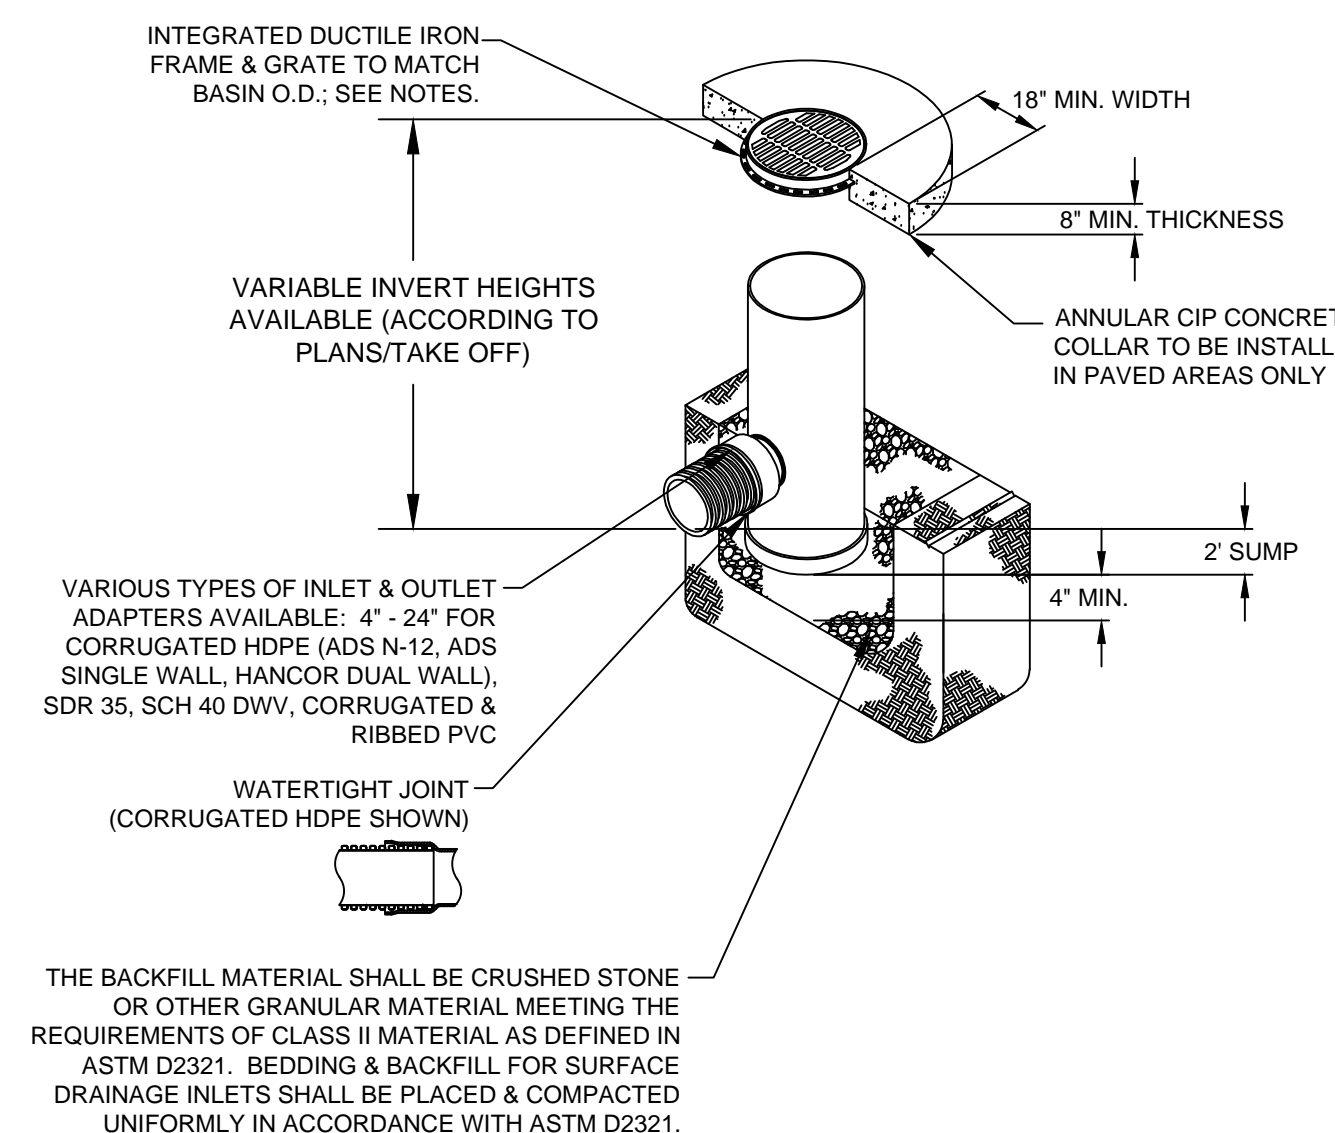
INTEGRATED DUCTILE IRON FRAME & GRATE TO MATCH BASIN O.D.; SEE NOTES.

18" MIN. WIDTH

8" MIN. THICKNESS

VARIABLE INVERT HEIGHTS AVAILABLE (ACCORDING TO PLANS/TAKE OFF)

ANNULAR CIP CONCRET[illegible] COLLAR TO BE INSTALL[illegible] IN PAVED AREAS ONLY

2' SUMP

4" MIN.

VARIOUS TYPES OF INLET & OUTLET ADAPTERS AVAILABLE: 4" - 24" FOR CORRUGATED HDPE (ADS N-12, ADS SINGLE WALL, HANCOR DUAL WALL), SDR 35, SCH 40 DWV, CORRUGATED & RIBBED PVC

WATERTIGHT JOINT (CORRUGATED HDPE SHOWN)

THE BACKFILL MATERIAL SHALL BE CRUSHED STONE OR OTHER GRANULAR MATERIAL MEETING THE REQUIREMENTS OF CLASS II MATERIAL AS DEFINED IN ASTM D2321. BEDDING & BACKFILL FOR SURFACE DRAINAGE INLETS SHALL BE PLACED & COMPACTED UNIFORMLY IN ACCORDANCE WITH ASTM D2321.